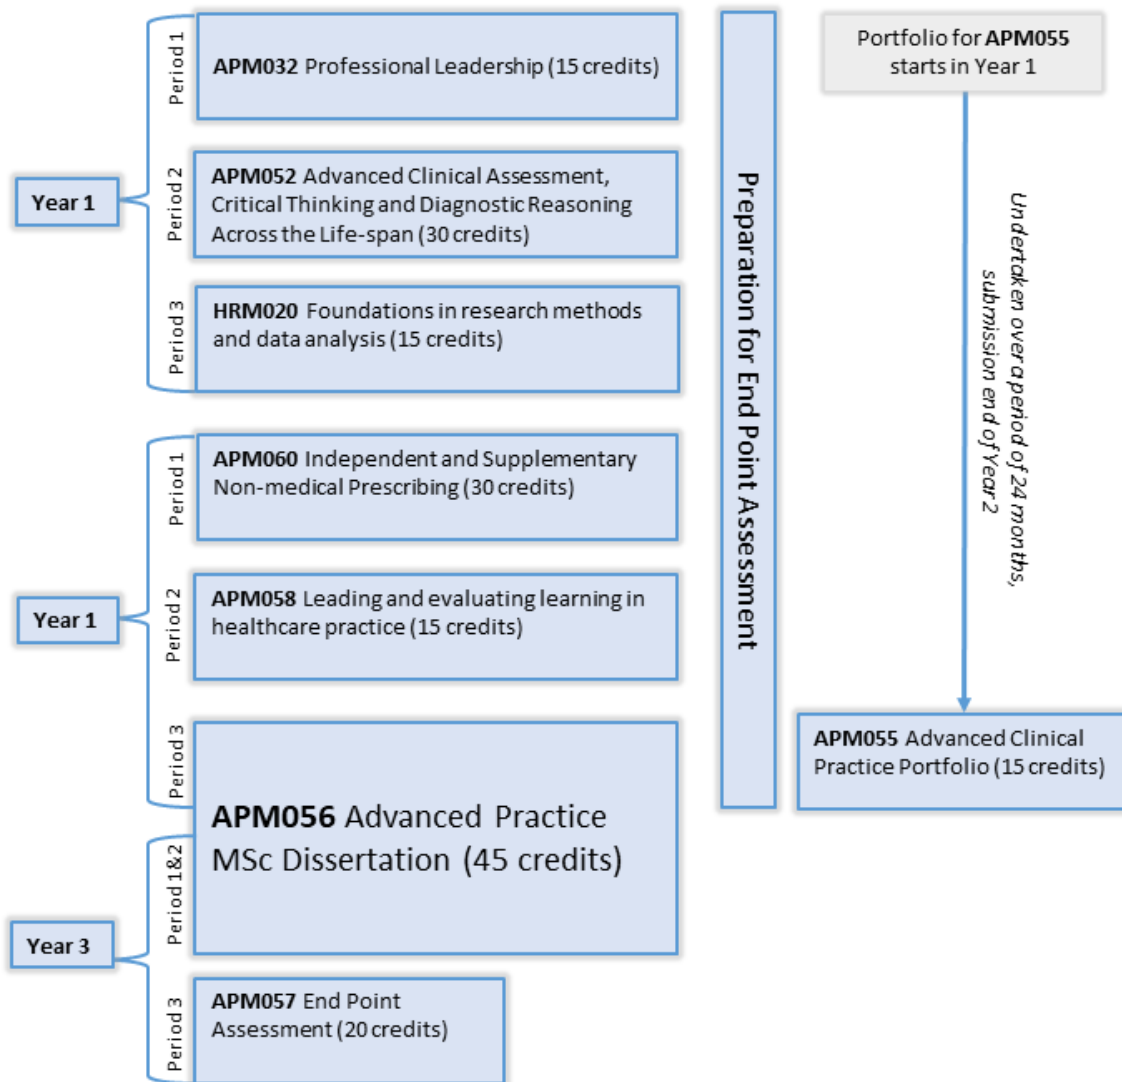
Year 1

Period 1

APM032 Professional Leadership (15 credits)

Period 2

APM052 Advanced Clinical Assessment, Critical Thinking and Diagnostic Reasoning Across the Life-span (30 credits)

Period 3

HRM020 Foundations in research methods and data analysis (15 credits)

Year 1

Period 1

APM060 Independent and Supplementary Non-medical Prescribing (30 credits)

Period 2

APM058 Leading and evaluating learning in healthcare practice (15 credits)

Period 3

APM056 Advanced Practice MSc Dissertation (45 credits)

Year 3

Period 1&2

Period 3

APM057 End Point Assessment (20 credits)

Preparation for End Point Assessment

Portfolio for APM055 starts in Year 1

Undertaken over a period of 24 months, submission end of Year 2

APM055 Advanced Clinical Practice Portfolio (15 credits)